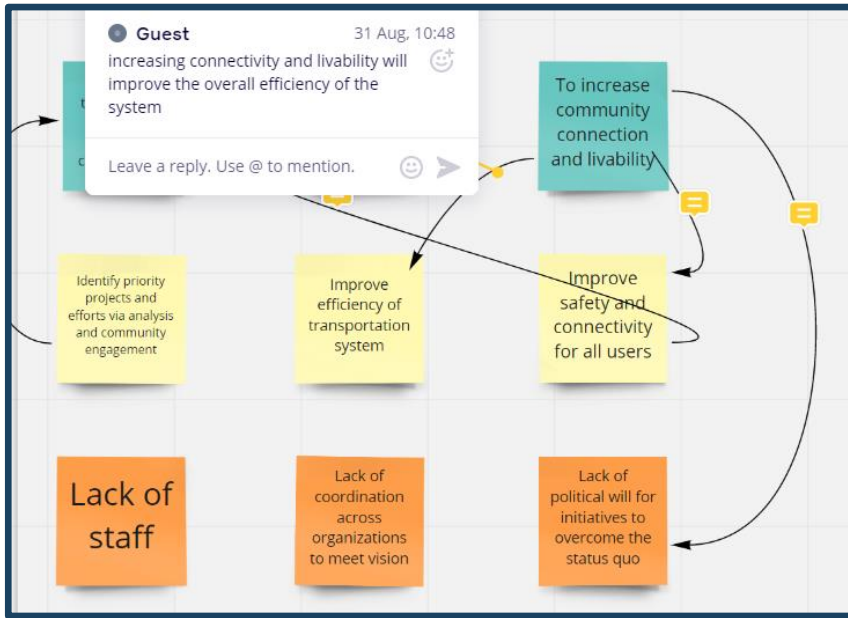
Guest 31 Aug, 10:48

increasing connectivity and livability will improve the overall efficiency of the system

Leave a reply. Use @ to mention.

To increase community connection and livability

Identify priority projects and efforts via analysis and community engagement

Improve efficiency of transportation system

Improve safety and connectivity for all users

Lack of staff

Lack of coordination across organizations to meet vision

Lack of political will for initiatives to overcome the status quo